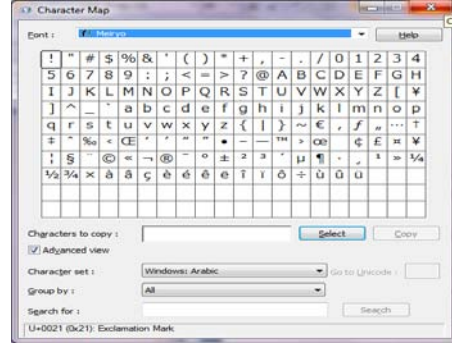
Character Map

Font : Meiryo

Help

| ! | " | # | $ | % | & | ' | ( | ) | * | + | , | - | . | / | 0 | 1 | 2 | 3 | 4 |
|---|---|---|---|---|---|---|---|---|---|---|---|---|---|---|---|---|---|---|---|
| 5 | 6 | 7 | 8 | 9 | : | ; | < | = | > | ? | @ | A | B | C | D | E | F | G | H |
| I | J | K | L | M | N | O | P | Q | R | S | T | U | V | W | X | Y | Z | [ | ¥ |
| ] | ^ | _ | ` | a | b | c | d | e | f | g | h | i | j | k | l | m | n | o | p |
| q | r | s | t | u | v | w | x | y | z | { | \| | } | ~ | € | , | ƒ | „ | … | † |
| ‡ | ˆ | ‰ | ‹ | Œ | ' | ' | " | " | • | – | — | ™ | › | œ | | ¢ | £ | ¤ | ¥ |
| ¦ | § | ¨ | © | « | ¬ | ® | ¯ | ° | ± | ² | ³ | ´ | µ | ¶ | · | ¸ | ¹ | » | ¼ |
| ½ | ¾ | × | à | â | ç | è | é | ê | ë | î | ï | ô | ÷ | ù | û | ü | | | |

Characters to copy :

Select

Copy

Advanced view

Character set : Windows: Arabic

Go to Unicode :

Group by : All

Search for :

Search

U+0021 (0x21): Exclamation Mark